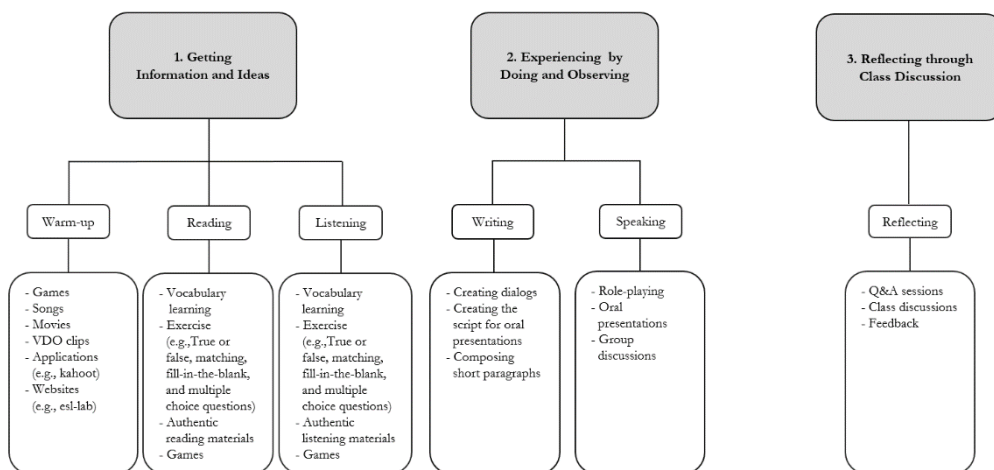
1. Getting Information and Ideas

Warm-up

- Games
- Songs
- Movies
- VDO clips
- Applications (e.g., kahoot)
- Websites (e.g., esl-lab)

Reading

- Vocabulary learning
- Exercise (e.g.,True or false, matching, fill-in-the-blank, and multiple choice questions)
- Authentic reading materials
- Games

Listening

- Vocabulary learning
- Exercise (e.g.,True or false, matching, fill-in-the-blank, and multiple choice questions)
- Authentic listening materials
- Games

2. Experiencing by Doing and Observing

Writing

- Creating dialogs
- Creating the script for oral presentations
- Composing short paragraphs

Speaking

- Role-playing
- Oral presentations
- Group discussions

3. Reflecting through Class Discussion

Reflecting

- Q&A sessions
- Class discussions
- Feedback